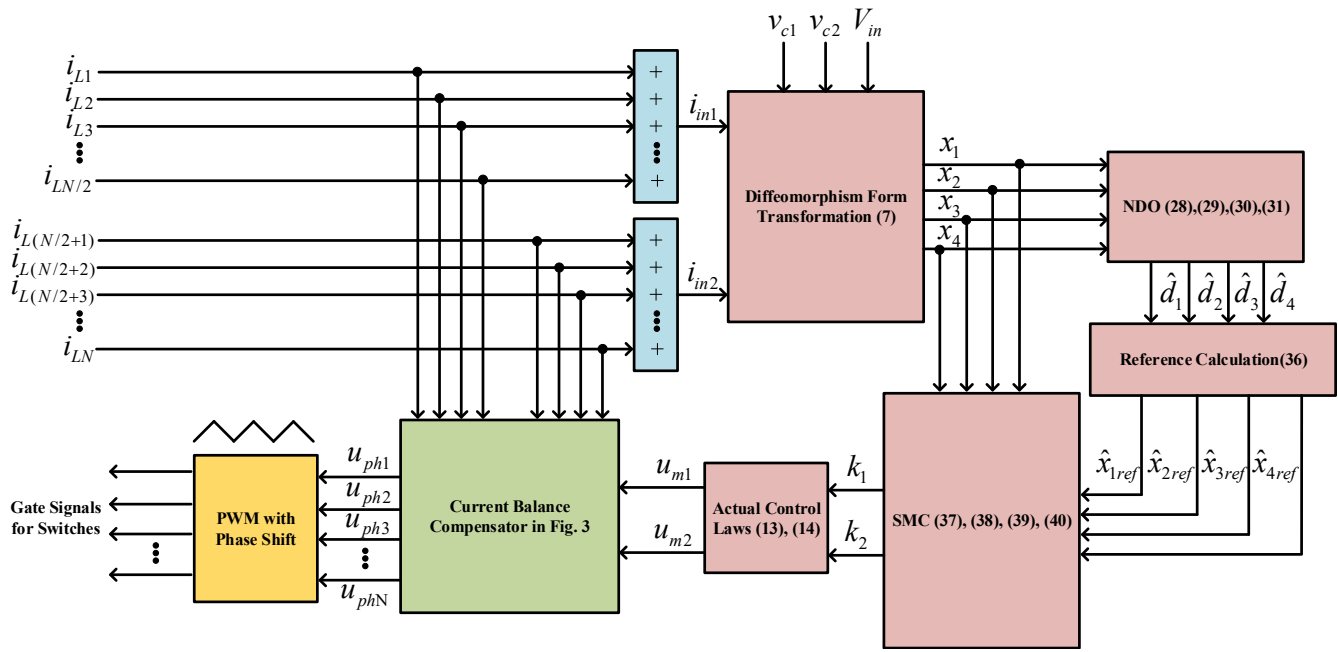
$v_{c1}$ $v_{c2}$ $V_{in}$

$i_{L1}$
$i_{L2}$
$i_{L3}$
$i_{LN/2}$

+ + + +

$i_{in1}$

Diffeomorphism Form Transformation (7)

$x_1$
$x_2$
$x_3$
$x_4$

NDO (28),(29),(30),(31)

$i_{L(N/2+1)}$
$i_{L(N/2+2)}$
$i_{L(N/2+3)}$
$i_{LN}$

+ + + +

$i_{in2}$

$\hat{d}_1$ $\hat{d}_2$ $\hat{d}_3$ $\hat{d}_4$

Reference Calculation(36)

$\hat{x}_{1ref}$ $\hat{x}_{2ref}$ $\hat{x}_{3ref}$ $\hat{x}_{4ref}$

Gate Signals for Switches

PWM with Phase Shift

$u_{ph1}$
$u_{ph2}$
$u_{ph3}$
$u_{phN}$

Current Balance Compensator in Fig. 3

$u_{m1}$
$u_{m2}$

Actual Control Laws (13), (14)

$k_1$
$k_2$

SMC (37), (38), (39), (40)